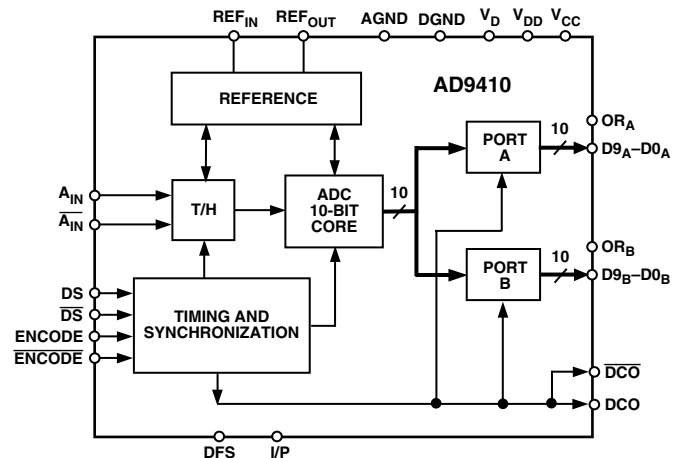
$REF_{IN}$ $REF_{OUT}$ AGND DGND $V_D$ $V_{DD}$ $V_{CC}$

AD9410

REFERENCE

$A_{IN}$

$\overline{A_{IN}}$

T/H

ADC 10-BIT CORE

10

PORT A

10

$OR_A$

$D9_A–D0_A$

PORT B

10

$OR_B$

$D9_B–D0_B$

DS

$\overline{DS}$

ENCODE

$\overline{ENCODE}$

TIMING AND SYNCHRONIZATION

$\overline{DCO}$

DCO

DFS I/P